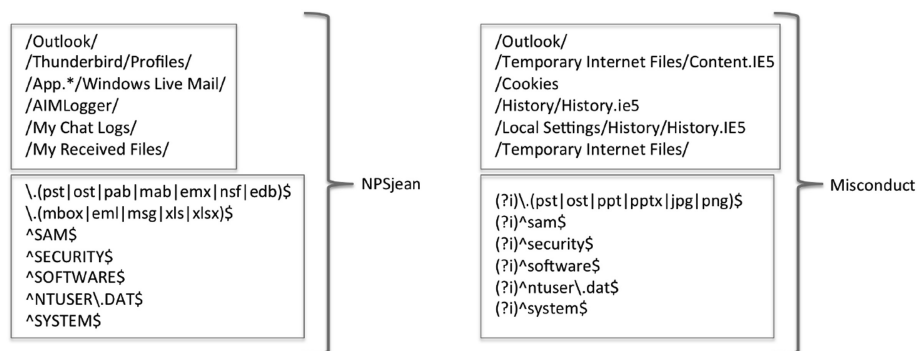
/Outlook/
/Thunderbird/Profiles/
/App.*/Windows Live Mail/
/AIMLogger/
/My Chat Logs/
/My Received Files/

\.(pst|ost|pab|mab|emx|nsf|edb)$
\.(mbox|eml|msg|xls|xlsx)$
^SAM$
^SECURITY$
^SOFTWARE$
^NTUSER\.DAT$
^SYSTEM$

NPSjean

/Outlook/
/Temporary Internet Files/Content.IE5
/Cookies
/History/History.ie5
/Local Settings/History/History.IE5
/Temporary Internet Files/

(?i)\.(pst|ost|ppt|pptx|jpg|png)$
(?i)^sam$
(?i)^security$
(?i)^software$
(?i)^ntuser\.dat$
(?i)^system$

Misconduct